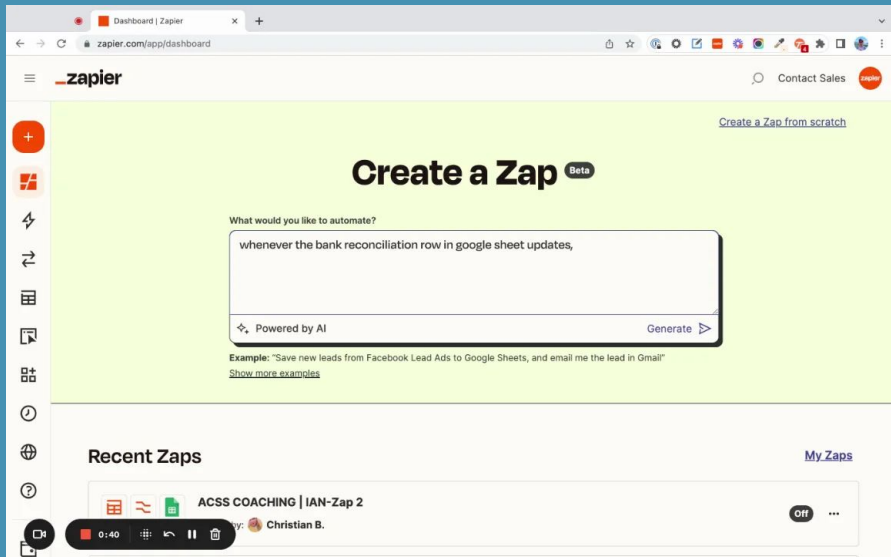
Dashboard | Zapier

zapier.com/app/dashboard

_zapier

Contact Sales

zapier

Create a Zap from scratch

Create a Zap Beta

What would you like to automate?

whenever the bank reconciliation row in google sheet updates,

Powered by AI

Generate

Example: "Save new leads from Facebook Lead Ads to Google Sheets, and email me the lead in Gmail"

Show more examples

Recent Zaps

My Zaps

ACSS COACHING | IAN-Zap 2

by: Christian B.

Off

0:40